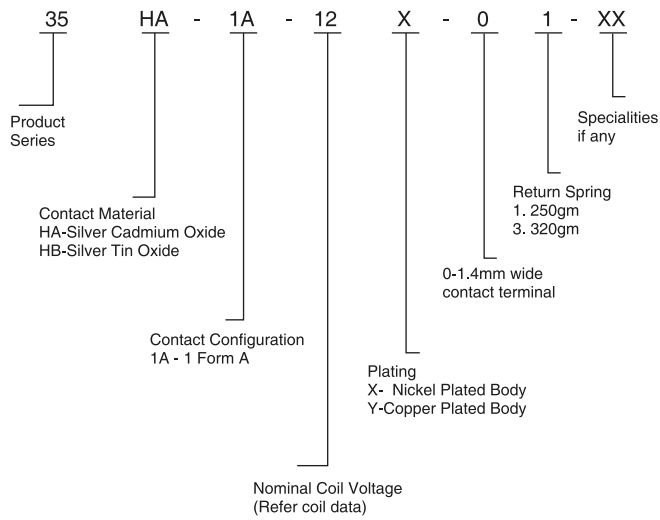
35 HA - 1A - 12 X - 0 1 - XX

Product Series

Specialities if any

Return Spring
1. 250gm
3. 320gm

Contact Material
HA-Silver Cadmium Oxide
HB-Silver Tin Oxide

0-1.4mm wide contact terminal

Contact Configuration
1A - 1 Form A

Plating
X- Nickel Plated Body
Y-Copper Plated Body

Nominal Coil Voltage
(Refer coil data)